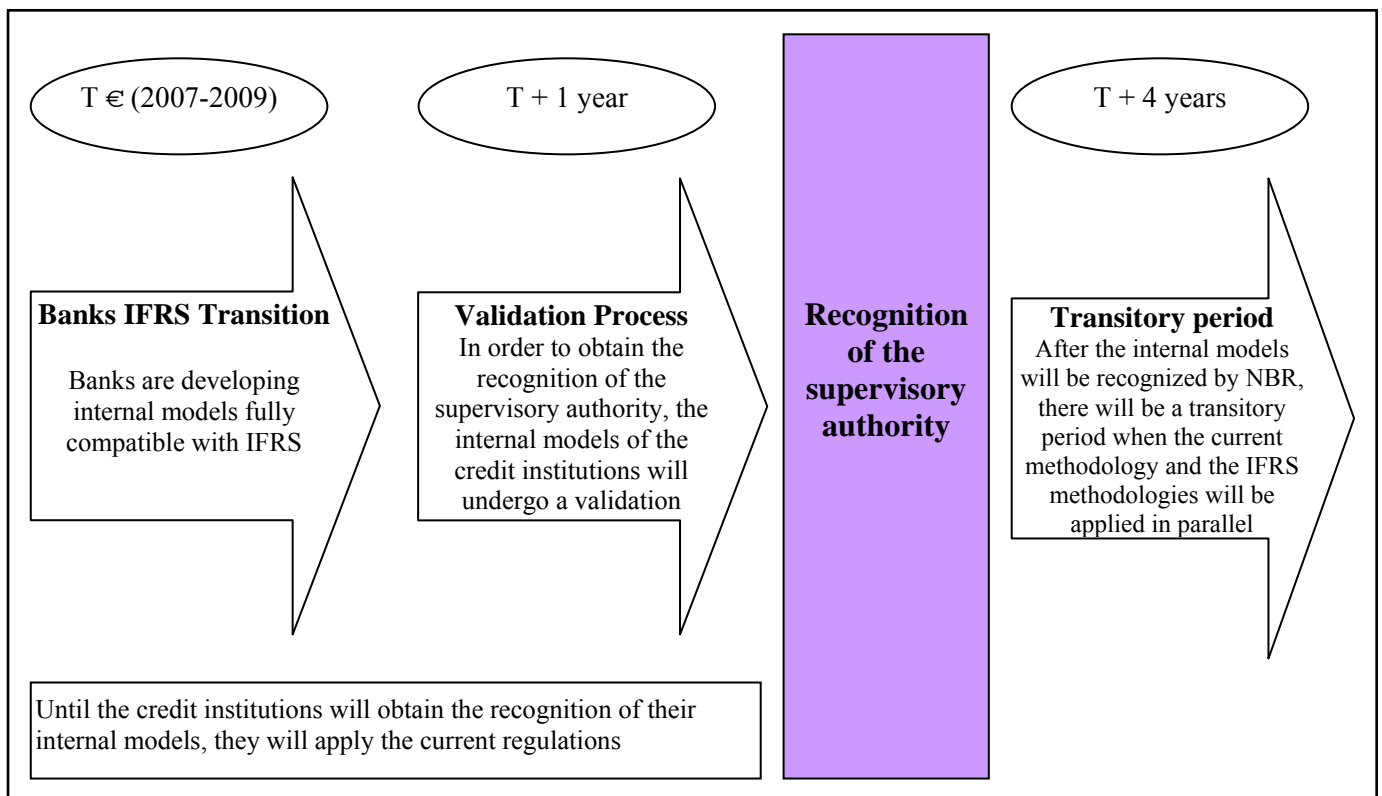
T $\in$ (2007-2009)

T + 1 year

T + 4 years

Banks IFRS Transition

Banks are developing internal models fully compatible with IFRS

Validation Process

In order to obtain the recognition of the supervisory authority, the internal models of the credit institutions will undergo a validation

Recognition of the supervisory authority

Transitory period

After the internal models will be recognized by NBR, there will be a transitory period when the current methodology and the IFRS methodologies will be applied in parallel

Until the credit institutions will obtain the recognition of their internal models, they will apply the current regulations